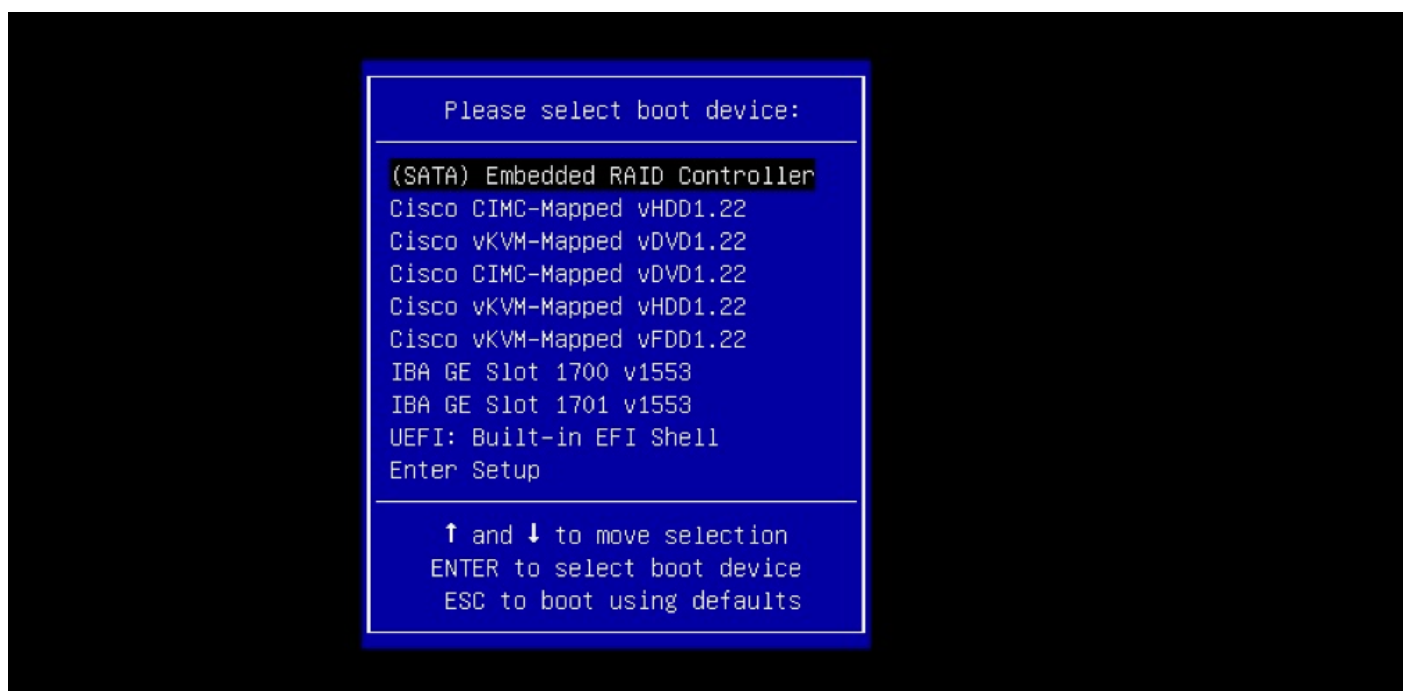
Please select boot device:

(SATA) Embedded RAID Controller
Cisco CIMC-Mapped vHDD1.22
Cisco vKVM-Mapped vDVD1.22
Cisco CIMC-Mapped vDVD1.22
Cisco vKVM-Mapped vHDD1.22
Cisco vKVM-Mapped vFDD1.22
IBA GE Slot 1700 v1553
IBA GE Slot 1701 v1553
UEFI: Built-in EFI Shell
Enter Setup

↑ and ↓ to move selection
ENTER to select boot device
ESC to boot using defaults